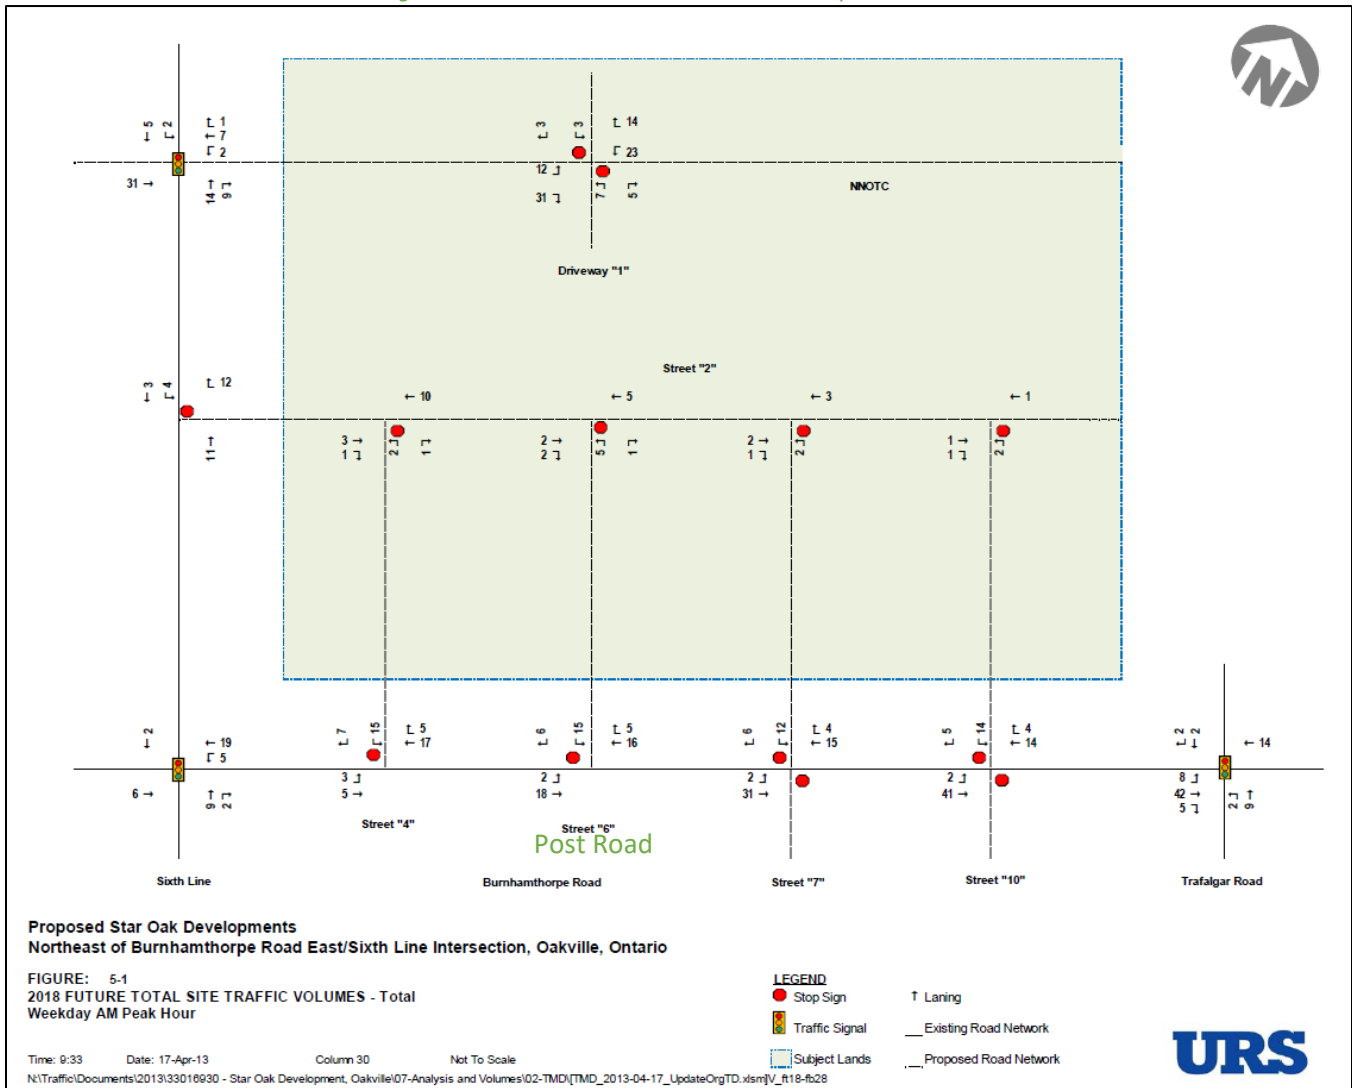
NNOTC

Driveway "1"

Street "2"

Street "4"

Street "6"

Post Road

Sixth Line

Burnhamthorpe Road

Street "7"

Street "10"

Trafalgar Road

5 2 1 7 2 31 14 9

3 3 14 23 12 31 7 5

12 3 4 11

10 3 1 2 1

5 2 2 5 1

3 2 1 1

1 1 2 1

2 19 5 6 9 2

7 15 5 17 3 5

6 15 5 16 2 18

6 12 4 15 2 31

5 14 4 14 2 41

2 2 14 8 42 5 2 9

Proposed Star Oak Developments
Northeast of Burnhamthorpe Road East/Sixth Line Intersection, Oakville, Ontario

FIGURE: 5-1
2018 FUTURE TOTAL SITE TRAFFIC VOLUMES - Total
Weekday AM Peak Hour

LEGEND
Stop Sign
Laning
Traffic Signal
Existing Road Network
Subject Lands
Proposed Road Network

URS

Time: 9:33 Date: 17-Apr-13 Column 30 Not To Scale
N:\Traffic\Documents\2013\33016930 - Star Oak Development, Oakville\07-Analysis and Volumes\02-TMD\[TMD_2013-04-17_UpdateOrgTD.xlsm]V_ft18-fb28